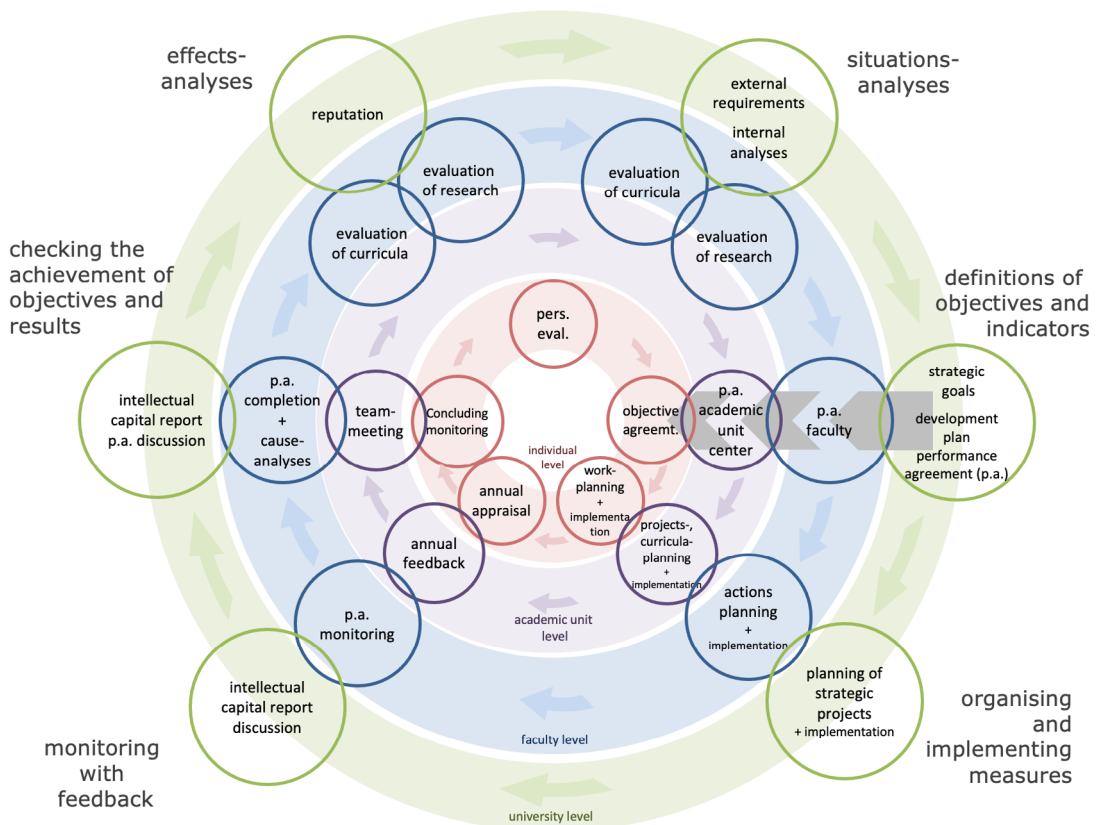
effects-analyses

situations-analyses

reputation

external requirements

internal analyses

evaluation of research

evaluation of curricula

evaluation of curricula

evaluation of research

checking the achievement of objectives and results

definitions of objectives and indicators

pers. eval.

intellectual capital report p.a. discussion

p.a. completion + cause-analyses

team-meeting

Concluding monitoring

objective agreemt.

p.a. academic unit center

p.a. faculty

strategic goals

development plan

performance agreement (p.a.)

individual level

annual appraisal

work-planning + implementation

annual feedback

projects-, curricula-planning + implementation

p.a. monitoring

actions planning + implementation

academic unit level

intellectual capital report discussion

planning of strategic projects + implementation

organising and implementing measures

monitoring with feedback

faculty level

university level